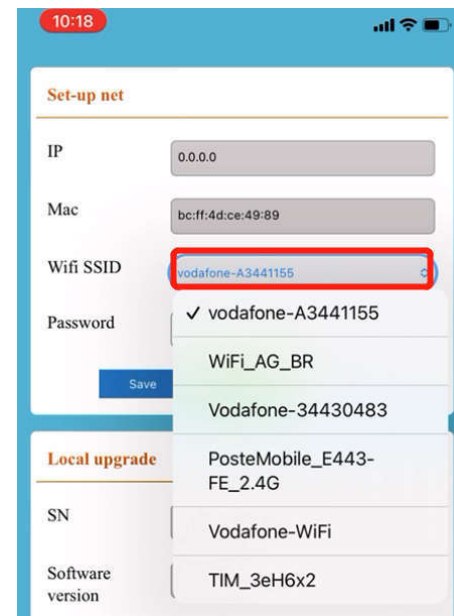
10:18

Set-up net

IP 0.0.0.0

Mac bc:ff:4d:ce:49:89

Wifi SSID vodafone-A3441155

Password

Save

✓ vodafone-A3441155

WiFi_AG_BR

Vodafone-34430483

PosteMobile_E443-FE_2.4G

Vodafone-WiFi

TIM_3eH6x2

Local upgrade

SN

Software version